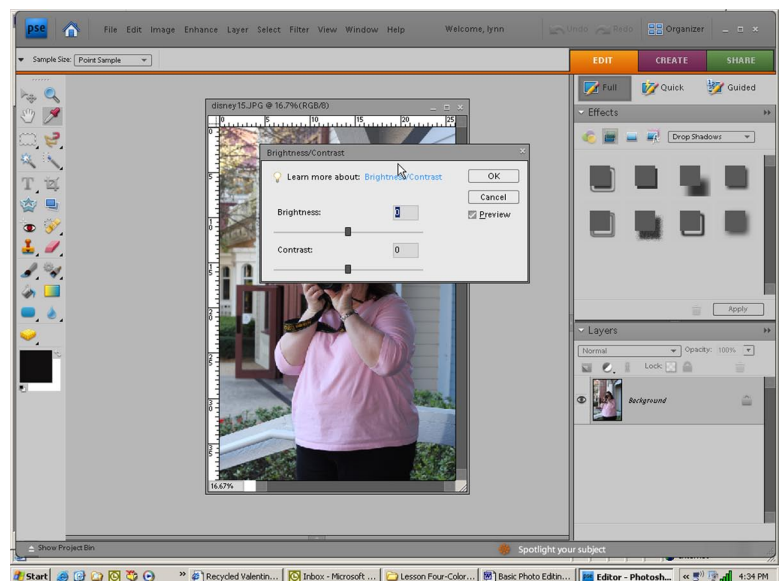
pse

File Edit Image Enhance Layer Select Filter View Window Help Welcome, lynn

Undo Redo Organizer

Sample Size: Point Sample

EDIT CREATE SHARE

Full Quick Guided

Effects

Drop Shadows

Apply

Layers

Normal Opacity: 100%

Lock:

Background

disney15.JPG @ 16.7%(RGB/8)

5 10 15 20 25

16.67%

Brightness/Contrast

Learn more about: Brightness/Contrast

OK

Cancel

Preview

Brightness: 0

Contrast: 0

Show Project Bin

Spotlight your subject

Start Recycled Valentin... Inbox - Microsoft ... Lesson Four-Color... Basic Photo Editin... Editor - Photosh... 4:34 PM